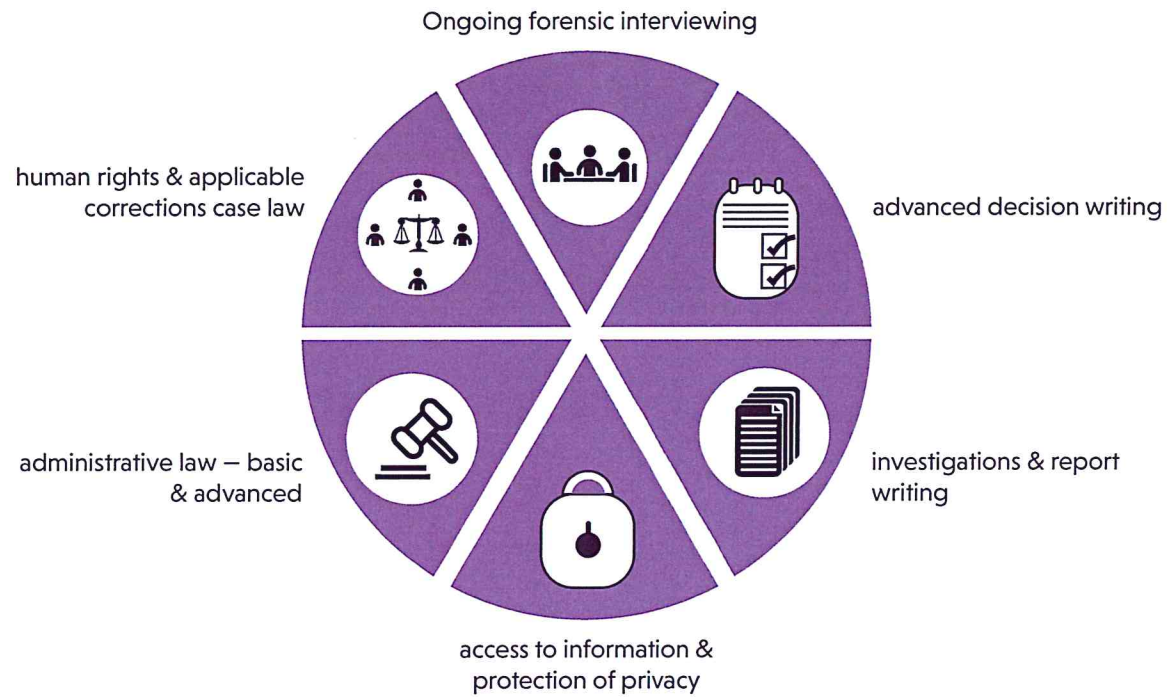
Ongoing forensic interviewing

advanced decision writing

investigations & report writing

access to information & protection of privacy

administrative law – basic & advanced

human rights & applicable corrections case law